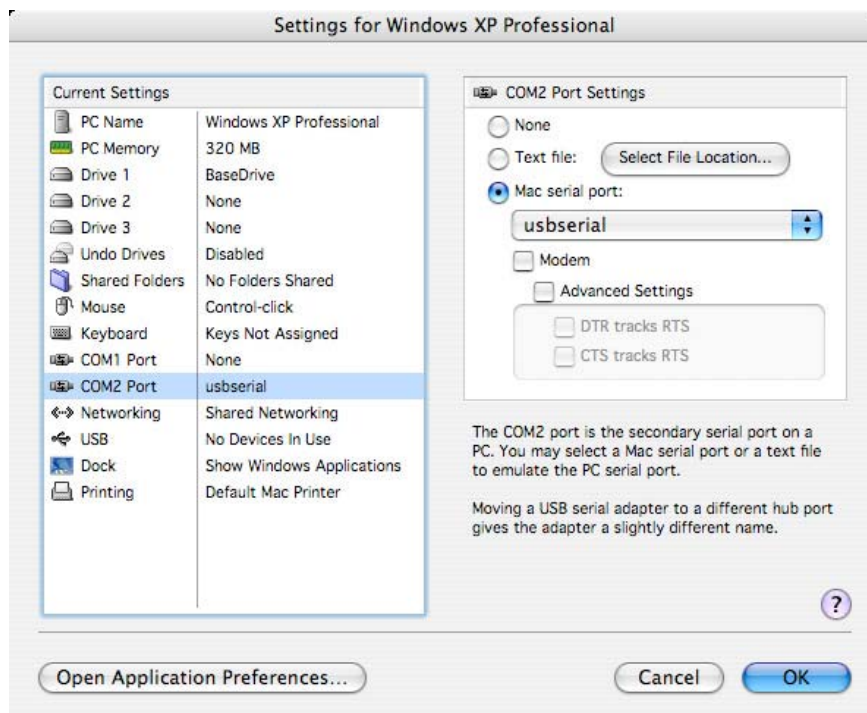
Settings for Windows XP Professional

Current Settings

| | |
|---|---|
| PC Name | Windows XP Professional |
| PC Memory | 320 MB |
| Drive 1 | BaseDrive |
| Drive 2 | None |
| Drive 3 | None |
| Undo Drives | Disabled |
| Shared Folders | No Folders Shared |
| Mouse | Control-click |
| Keyboard | Keys Not Assigned |
| COM1 Port | None |
| COM2 Port | usbserial |
| Networking | Shared Networking |
| USB | No Devices In Use |
| Dock | Show Windows Applications |
| Printing | Default Mac Printer |

COM2 Port Settings

None

Text file: Select File Location...

Mac serial port:

usbserial

Modem

Advanced Settings

DTR tracks RTS

CTS tracks RTS

The COM2 port is the secondary serial port on a PC. You may select a Mac serial port or a text file to emulate the PC serial port.

Moving a USB serial adapter to a different hub port gives the adapter a slightly different name.

?

Open Application Preferences...

Cancel

OK